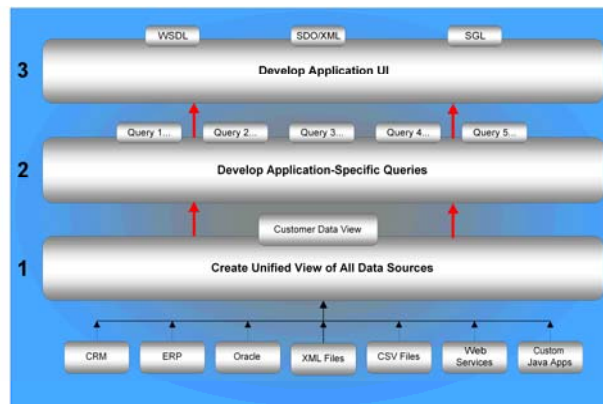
WSDL SDO/XML SGL

3 Develop Application UI

Query 1... Query 2... Query 3... Query 4... Query 5...

2 Develop Application-Specific Queries

Customer Data View

1 Create Unified View of All Data Sources

CRM ERP Oracle XML Files CSV Files Web Services Custom Java Apps